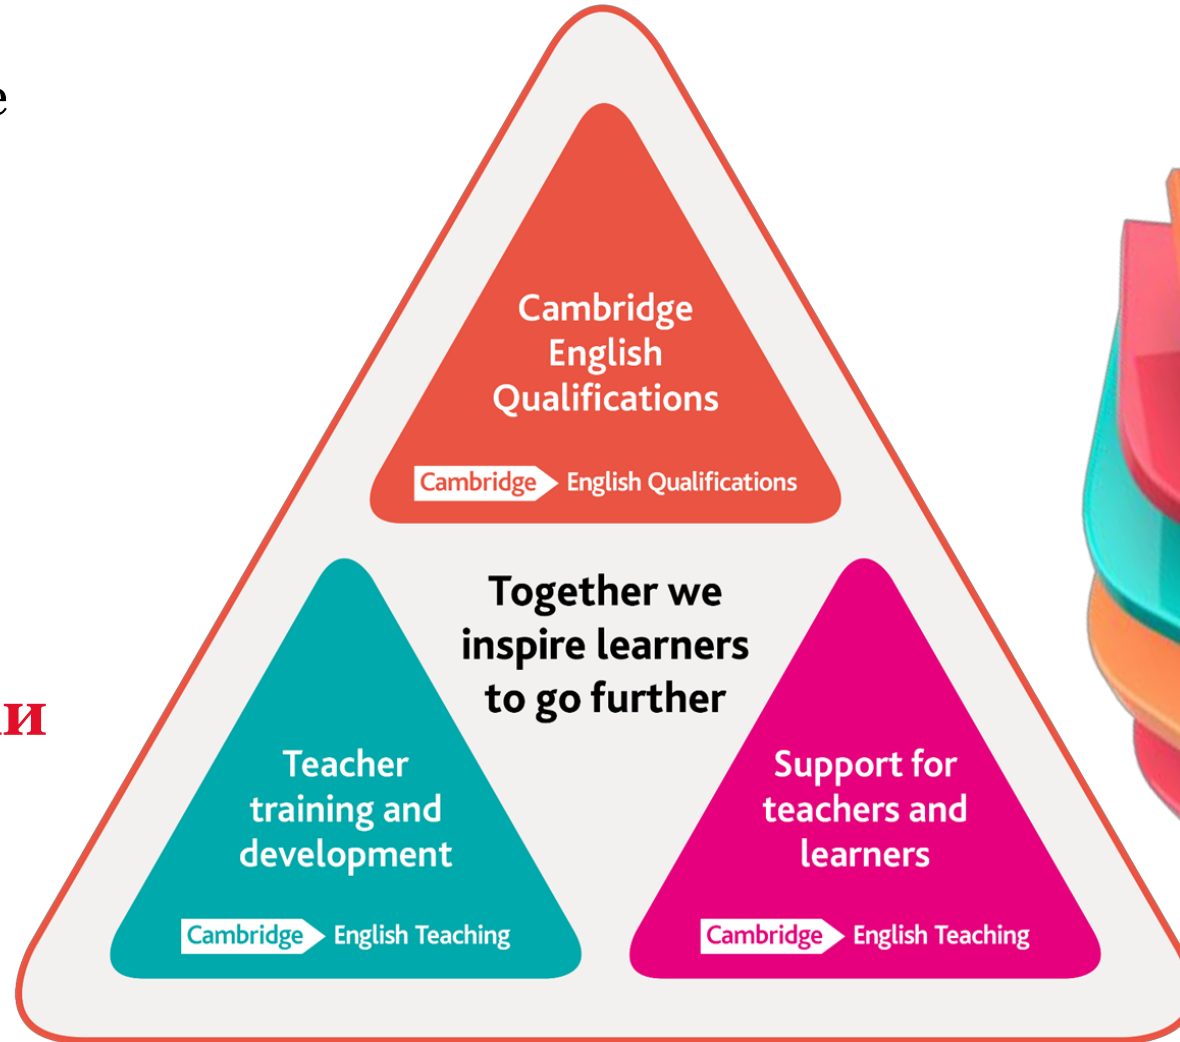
e

ли

Cambridge English Qualifications

Cambridge English Qualifications

Together we inspire learners to go further

Teacher training and development

Cambridge English Teaching

Support for teachers and learners

Cambridge English Teaching